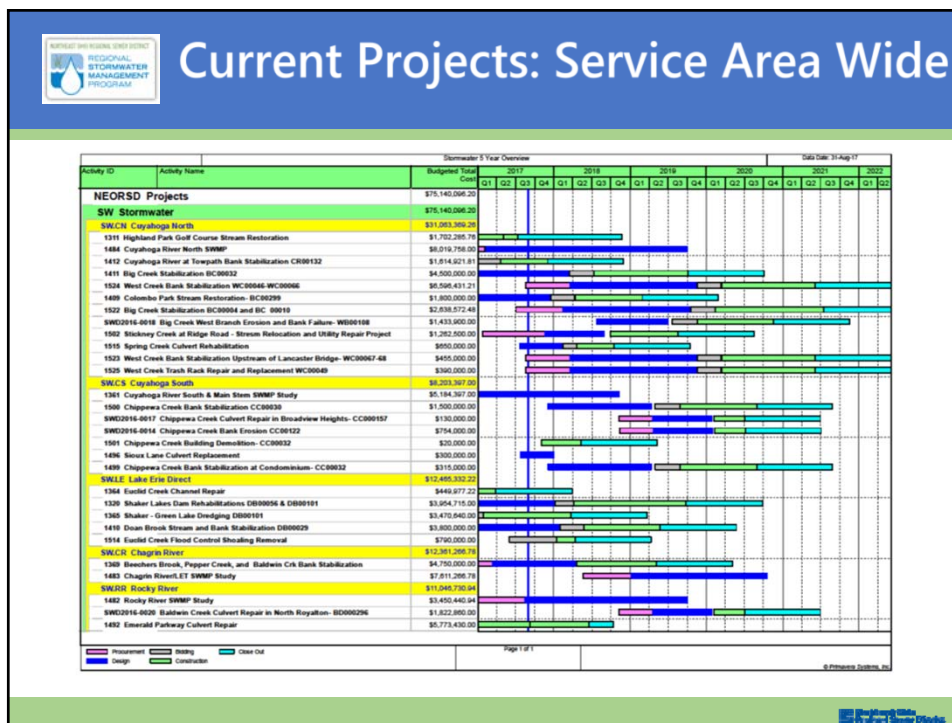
NORTHEAST OHIO REGIONAL SEWER DISTRICT
REGIONAL STORMWATER MANAGEMENT PROGRAM

Current Projects: Service Area Wide

Stormwater 5 Year Overview

Data Date: 31-Aug-17

| Activity ID | Activity Name | Budgeted Total Cost |
|---|---|---|
| NEORSD Projects | | $75,140,096.20 |
| SW Stormwater | | $75,140,096.20 |
| SW.CN Cuyahoga North | | $31,063,369.28 |
| 1311 | Highland Park Golf Course Stream Restoration | $1,702,285.76 |
| 1484 | Cuyahoga River North SWMP | $8,019,756.00 |
| 1412 | Cuyahoga River at Towpath Bank Stabilization CR00132 | $1,614,921.81 |
| 1411 | Big Creek Stabilization BC00032 | $4,500,000.00 |
| 1524 | West Creek Bank Stabilization WC00046-WC00066 | $6,596,431.21 |
| 1409 | Colombo Park Stream Restoration- BC00299 | $1,800,000.00 |
| 1522 | Big Creek Stabilization BC00004 and BC 00010 | $2,638,572.48 |
| SWD2016-0018 | Big Creek West Branch Erosion and Bank Failure- WB00108 | $1,433,900.00 |
| 1502 | Stickney Creek at Ridge Road - Stream Relocation and Utility Repair Project | $1,262,500.00 |
| 1515 | Spring Creek Culvert Rehabilitation | $650,000.00 |
| 1523 | West Creek Bank Stabilization Upstream of Lancaster Bridge- WC00067-68 | $455,000.00 |
| 1525 | West Creek Trash Rack Repair and Replacement WC00049 | $390,000.00 |
| SW.CS Cuyahoga South | | $8,203,397.00 |
| 1361 | Cuyahoga River South & Main Stem SWMP Study | $5,184,397.00 |
| 1500 | Chippewa Creek Bank Stabilization CC00030 | $1,500,000.00 |
| SWD2016-0017 | Chippewa Creek Culvert Repair in Broadview Heights- CC000157 | $130,000.00 |
| SWD2016-0014 | Chippewa Creek Bank Erosion CC00122 | $754,000.00 |
| 1501 | Chippewa Creek Building Demolition- CC00032 | $20,000.00 |
| 1496 | Sioux Lane Culvert Replacement | $300,000.00 |
| 1499 | Chippewa Creek Bank Stabilization at Condominium- CC00032 | $315,000.00 |
| SW.LE Lake Erie Direct | | $12,465,332.22 |
| 1364 | Euclid Creek Channel Repair | $449,977.22 |
| 1329 | Shaker Lakes Dam Rehabilitations DB00056 & DB00101 | $3,954,715.00 |
| 1365 | Shaker - Green Lake Dredging DB00101 | $3,470,640.00 |
| 1410 | Doan Brook Stream and Bank Stabilization DB00029 | $3,800,000.00 |
| 1514 | Euclid Creek Flood Control Shoaling Removal | $790,000.00 |
| SW.CR Chagrin River | | $12,361,266.78 |
| 1369 | Beechers Brook, Pepper Creek, and Baldwin Crk Bank Stabilization | $4,750,000.00 |
| 1483 | Chagrin River/LET SWMP Study | $7,611,266.78 |
| SW.RR Rocky River | | $11,046,730.94 |
| 1482 | Rocky River SWMP Study | $3,450,440.94 |
| SWD2016-0020 | Baldwin Creek Culvert Repair in North Royalton- BD000296 | $1,822,860.00 |
| 1492 | Emerald Parkway Culvert Repair | $5,773,430.00 |

2017 2018 2019 2020 2021 2022
Q1 Q2 Q3 Q4 Q1 Q2 Q3 Q4 Q1 Q2 Q3 Q4 Q1 Q2 Q3 Q4 Q1 Q2 Q3 Q4 Q1 Q2

Procurement Bidding Close Out
Design Construction

Page 1 of 1

© Primavera Systems, Inc.